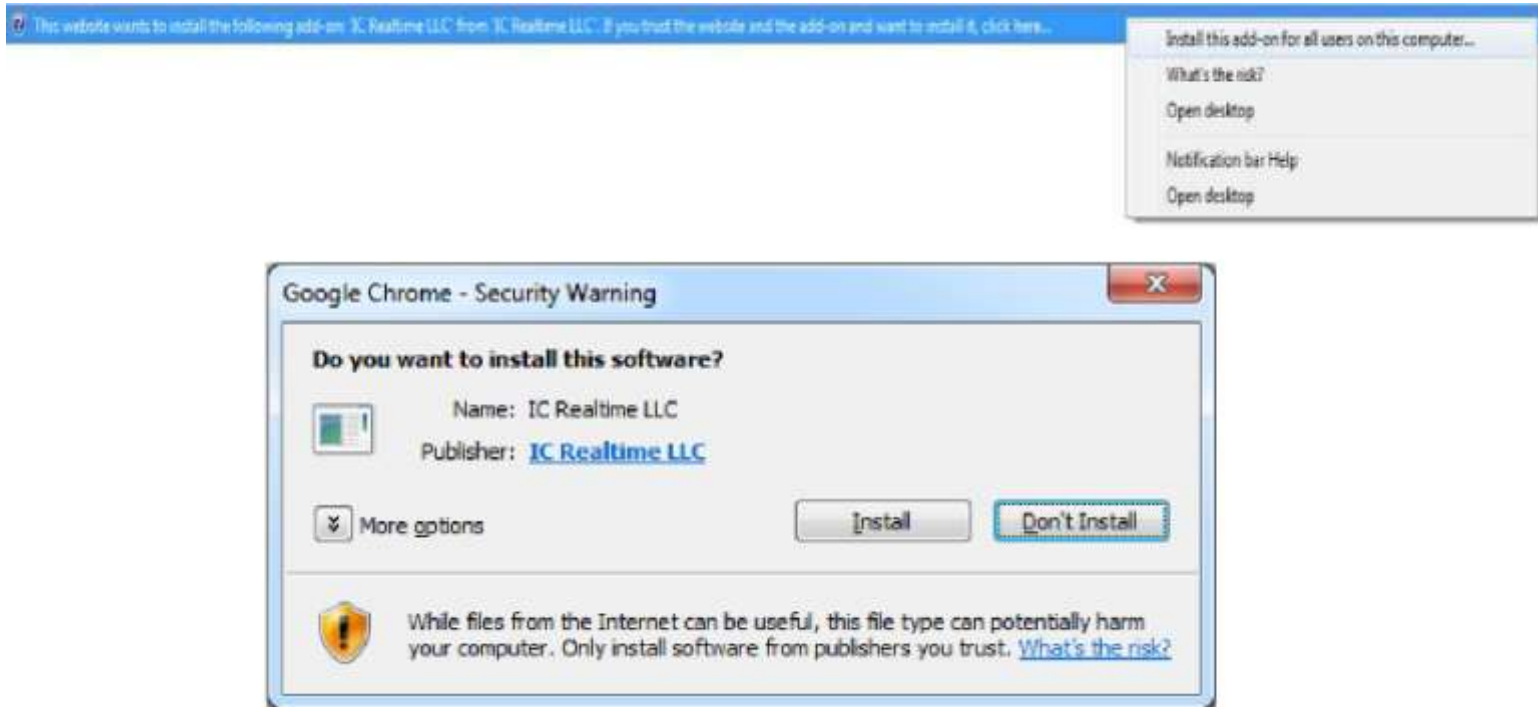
This website wants to install the following add-on: 'IC Realtime LLC' from 'IC Realtime LLC'. If you trust the website and the add-on and want to install it, click here...

Install this add-on for all users on this computer...
What's the risk?
Open desktop
Notification bar Help
Open desktop

Google Chrome - Security Warning

Do you want to install this software?

Name: IC Realtime LLC
Publisher: IC Realtime LLC

More options

Install

Don't Install

While files from the Internet can be useful, this file type can potentially harm your computer. Only install software from publishers you trust. What's the risk?